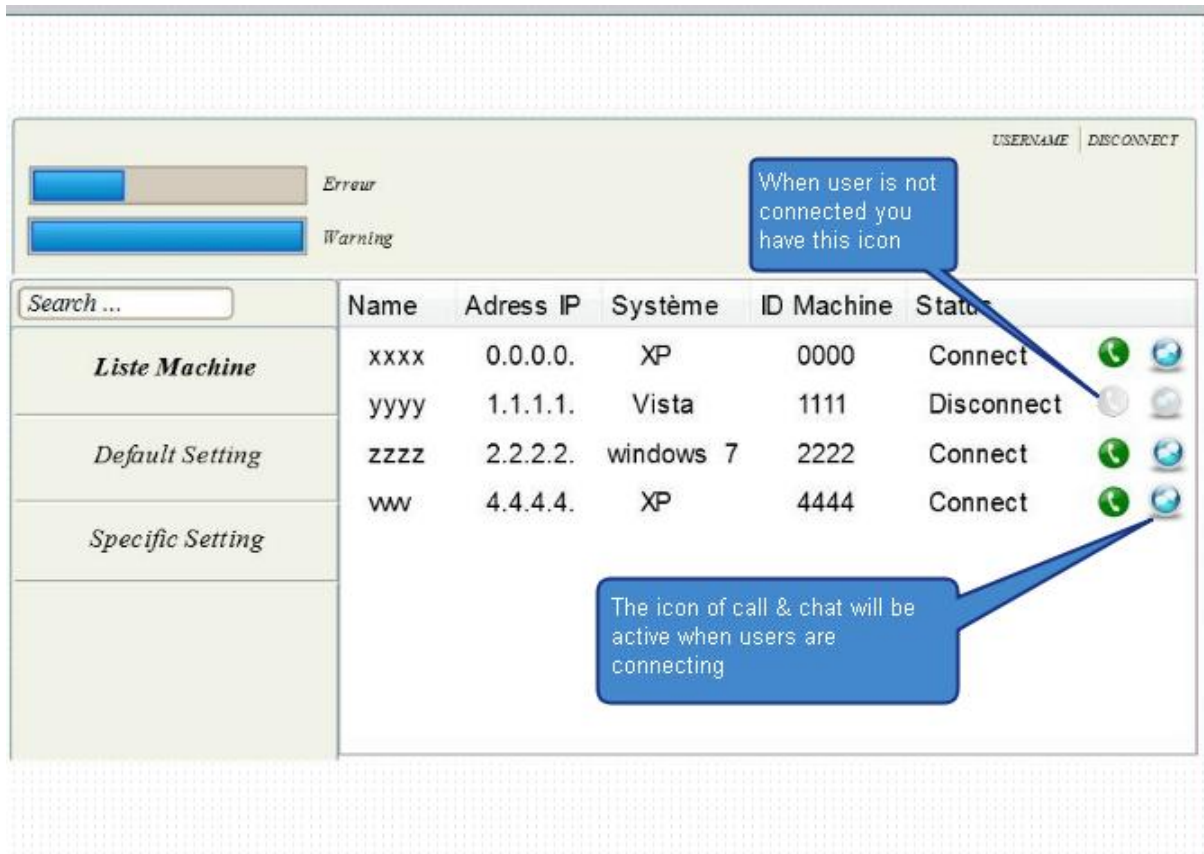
USERNAME | DISCONNECT

Erreur

Warning

When user is not connected you have this icon

Search ...

Liste Machine

Default Setting

Specific Setting

| Name | Adress IP | Système | ID Machine | Statu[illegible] |
|---|---|---|---|---|
| xxxx | 0.0.0.0. | XP | 0000 | Connect |
| yyyy | 1.1.1.1. | Vista | 1111 | Disconnect |
| zzzz | 2.2.2.2. | windows 7 | 2222 | Connect |
| vvv | 4.4.4.4. | XP | 4444 | Connect |

The icon of call & chat will be active when users are connecting